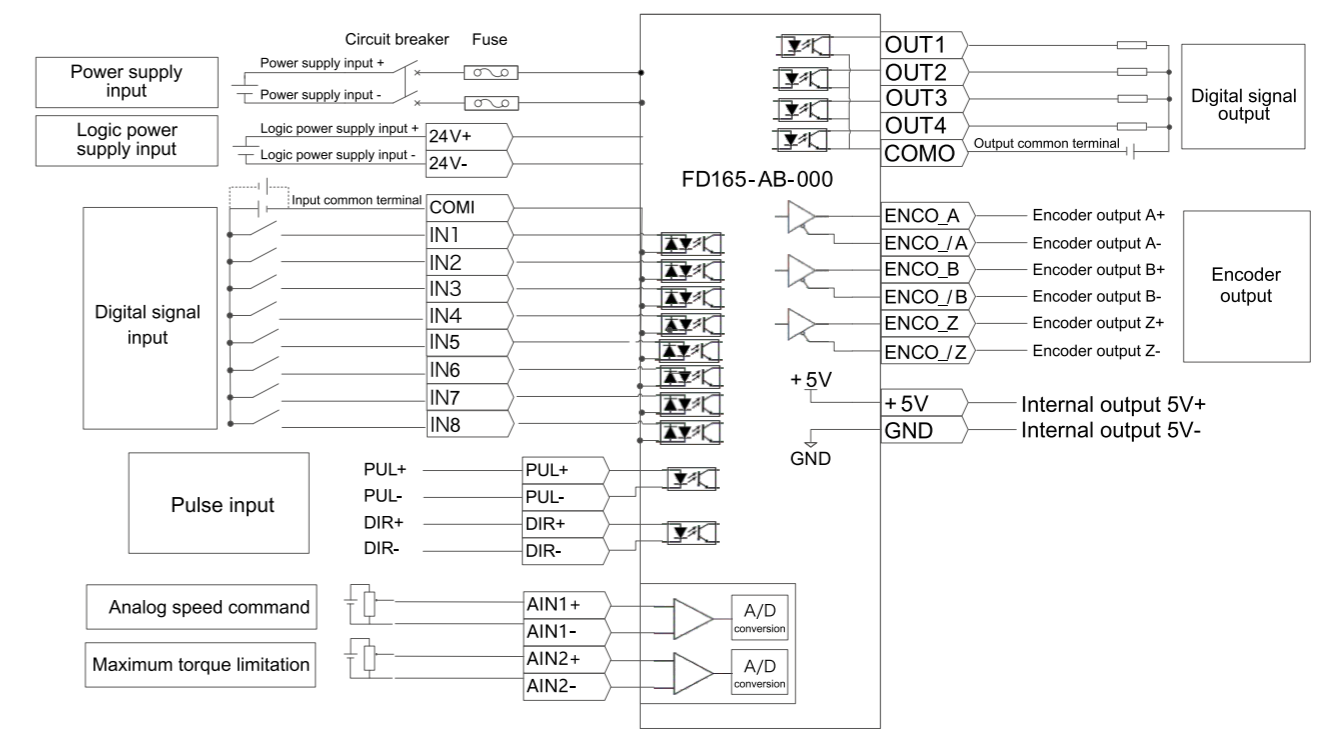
Circuit breaker
Fuse
Power supply input
Power supply input +
Power supply input -
Logic power supply input
Logic power supply input +
Logic power supply input -
24V+
24V-
OUT1
OUT2
OUT3
OUT4
COMO
Output common terminal
Digital signal output
FD165-AB-000
Input common terminal
COMI
Digital signal input
IN1
IN2
IN3
IN4
IN5
IN6
IN7
IN8
ENCO_A
ENCO_/A
ENCO_B
ENCO_/B
ENCO_Z
ENCO_/Z
Encoder output A+
Encoder output A-
Encoder output B+
Encoder output B-
Encoder output Z+
Encoder output Z-
Encoder output
+5V
+5V
GND
Internal output 5V+
Internal output 5V-
GND
Pulse input
PUL+
PUL-
DIR+
DIR-
PUL+
PUL-
DIR+
DIR-
Analog speed command
Maximum torque limitation
AIN1+
AIN1-
AIN2+
AIN2-
A/D conversion
A/D conversion